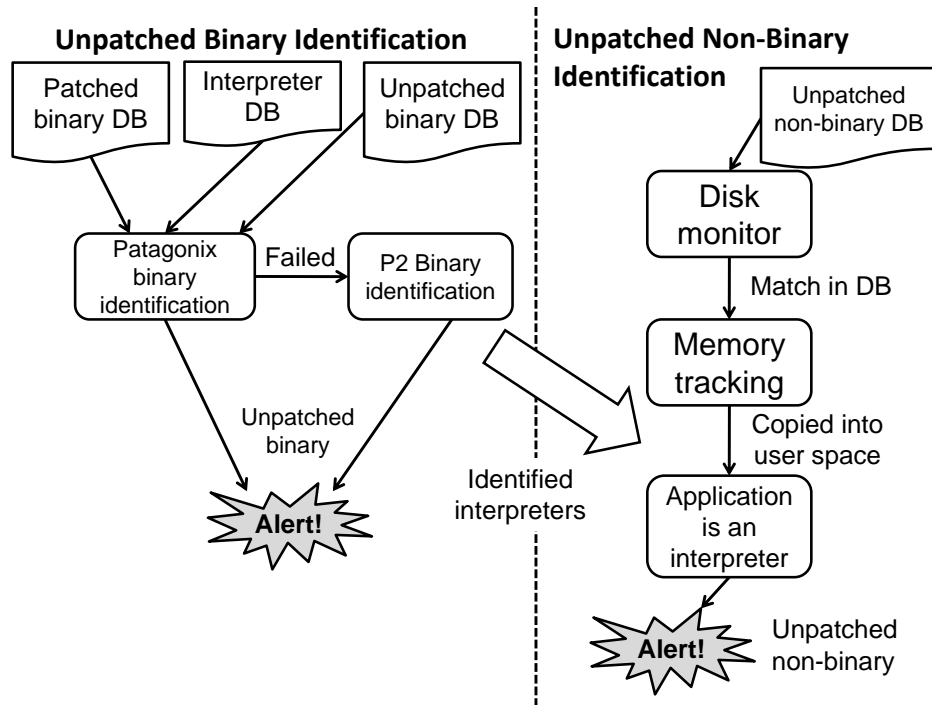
Unpatched Binary Identification

Patched binary DB

Interpreter DB

Unpatched binary DB

Patagonix binary identification

Failed

P2 Binary identification

Unpatched binary

Alert!

Identified interpreters

Unpatched Non-Binary Identification

Unpatched non-binary DB

Disk monitor

Match in DB

Memory tracking

Copied into user space

Application is an interpreter

Alert!

Unpatched non-binary